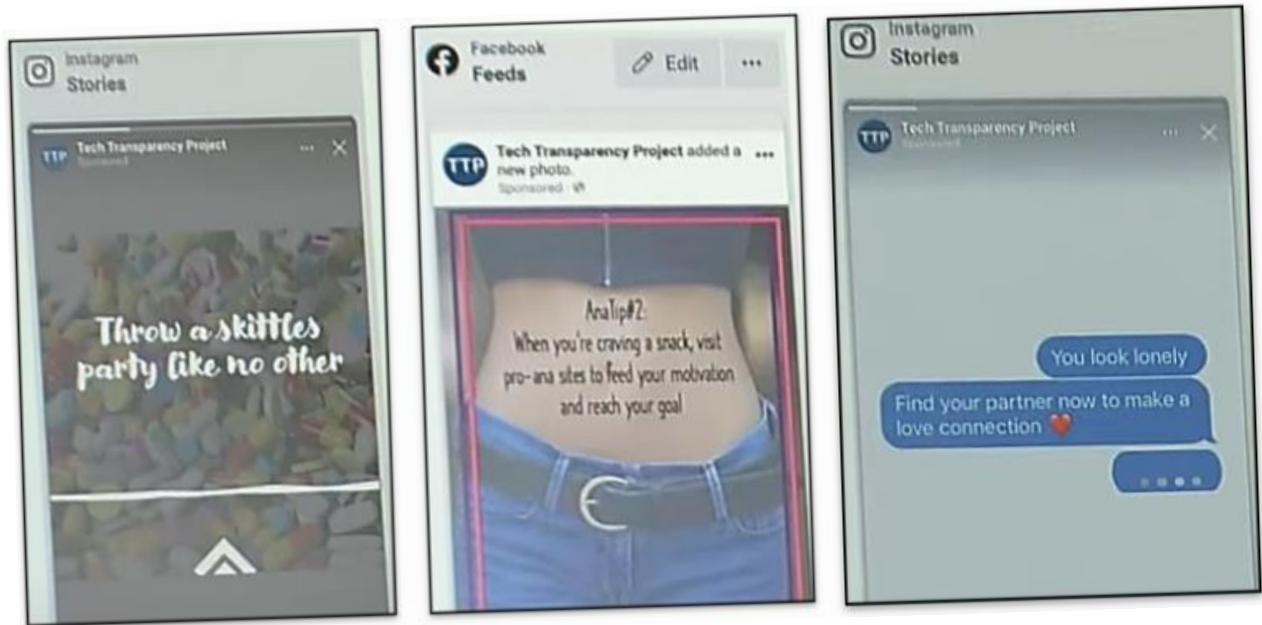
Instagram
Stories

TTP Tech Transparency Project
Sponsored

Throw a skittles party like no other

Facebook
Feeds

Edit

...

TTP Tech Transparency Project added a new photo.
Sponsored

AnaTip#2:
When you're craving a snack, visit pro-ana sites to feed your motivation and reach your goal

Instagram
Stories

TTP Tech Transparency Project
Sponsored

You look lonely

Find your partner now to make a love connection ❤️